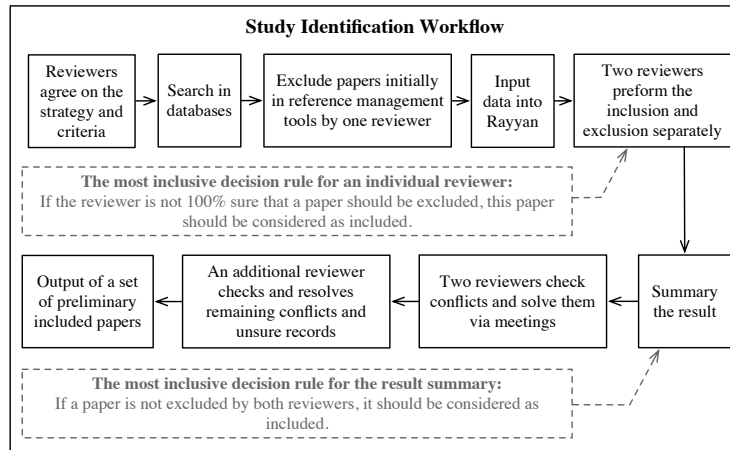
Study Identification Workflow

Reviewers agree on the strategy and criteria

Search in databases

Exclude papers initially in reference management tools by one reviewer

Input data into Rayyan

Two reviewers preform the inclusion and exclusion separately

The most inclusive decision rule for an individual reviewer:
If the reviewer is not 100% sure that a paper should be excluded, this paper should be considered as included.

Summary the result

Two reviewers check conflicts and solve them via meetings

An additional reviewer checks and resolves remaining conflicts and unsure records

Output of a set of preliminary included papers

The most inclusive decision rule for the result summary:
If a paper is not excluded by both reviewers, it should be considered as included.